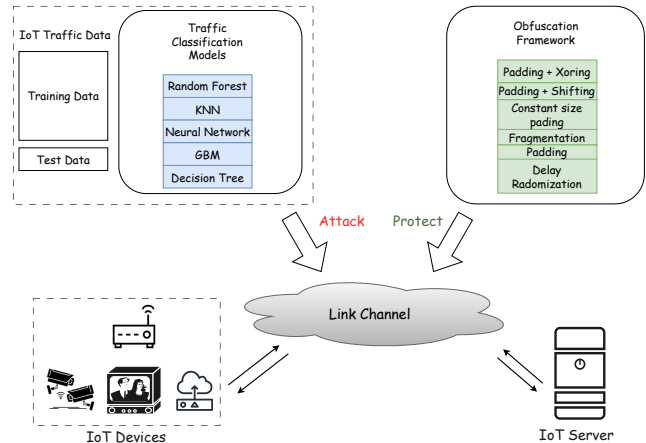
IoT Traffic Data

Training Data

Test Data

Traffic Classification Models

Random Forest

KNN

Neural Network

GBM

Decision Tree

Obfuscation Framework

Padding + Xoring

Padding + Shifting

Constant size pading

Fragmentation

Padding

Delay Radomization

Attack

Protect

Link Channel

IoT Devices

IoT Server